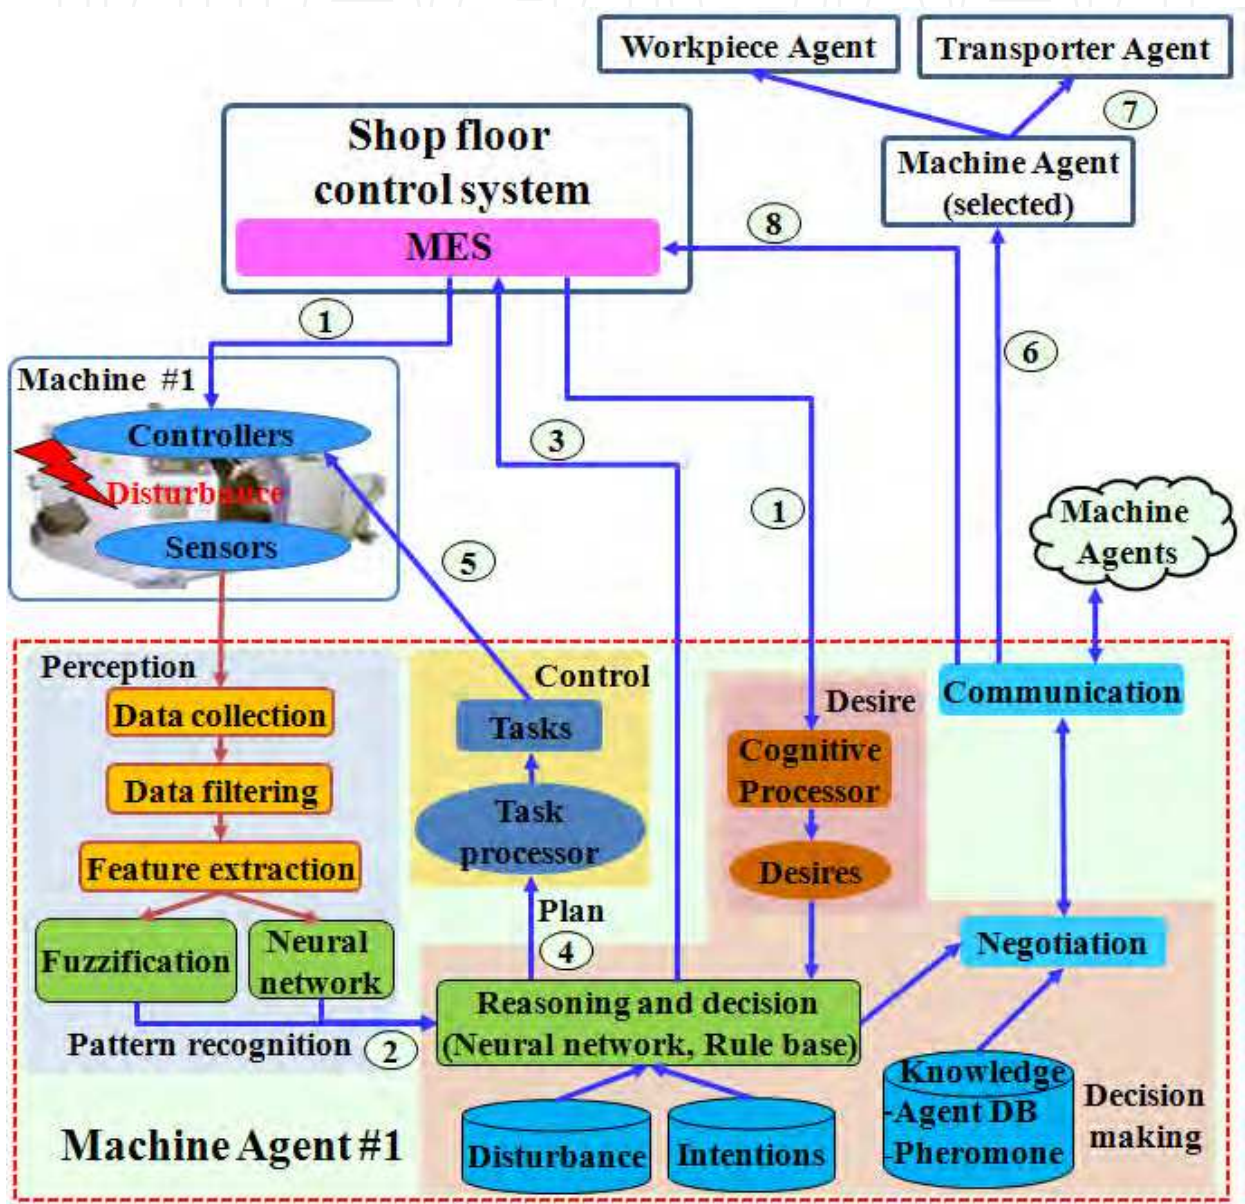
Workpiece Agent

Transporter Agent

7

Shop floor control system

MES

8

Machine Agent (selected)

1

6

Machine #1

Controllers

Disturbance

Sensors

3

1

5

Machine Agents

Perception

Data collection

Data filtering

Feature extraction

Fuzzification

Neural network

Pattern recognition

2

Control

Tasks

Task processor

Plan

4

Desire

Cognitive Processor

Desires

Communication

Negotiation

Reasoning and decision (Neural network, Rule base)

Knowledge -Agent DB -Pheromone

Decision making

Machine Agent #1

Disturbance

Intentions